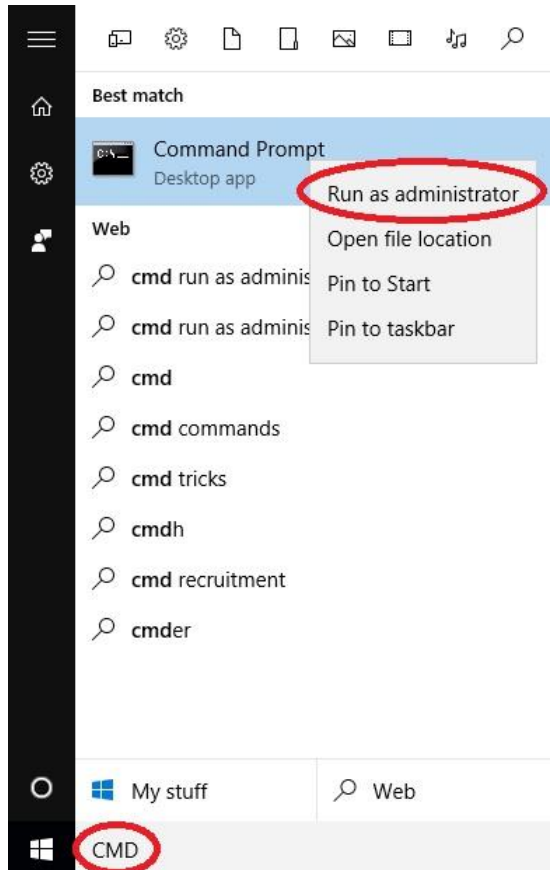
Best match

Command Prompt
Desktop app

Run as administrator
Open file location
Pin to Start
Pin to taskbar

Web

cmd run as adminis

cmd run as adminis

cmd

cmd commands

cmd tricks

cmdh

cmd recruitment

cmder

My stuff

Web

CMD